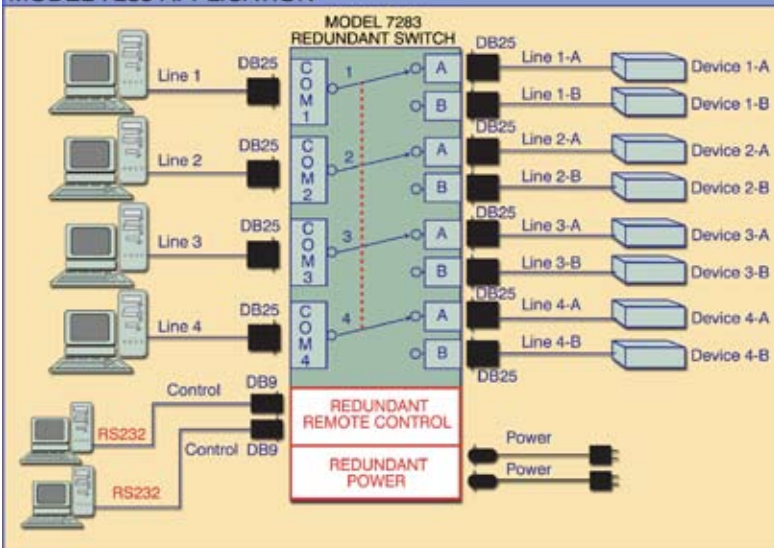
MODEL 7283 APPLICATION

MODEL 7283
REDUNDANT SWITCH

Line 1
DB25
COM1
1
A
B
DB25
Line 1-A
Device 1-A
Line 1-B
Device 1-B

Line 2
DB25
COM2
2
A
B
DB25
Line 2-A
Device 2-A
Line 2-B
Device 2-B

Line 3
DB25
COM3
3
A
B
DB25
Line 3-A
Device 3-A
Line 3-B
Device 3-B

Line 4
DB25
COM4
4
A
B
DB25
Line 4-A
Device 4-A
Line 4-B
Device 4-B
DB25

Control
DB9
RS232
Control
DB9
RS232

REDUNDANT
REMOTE CONTROL

REDUNDANT
POWER

Power
Power